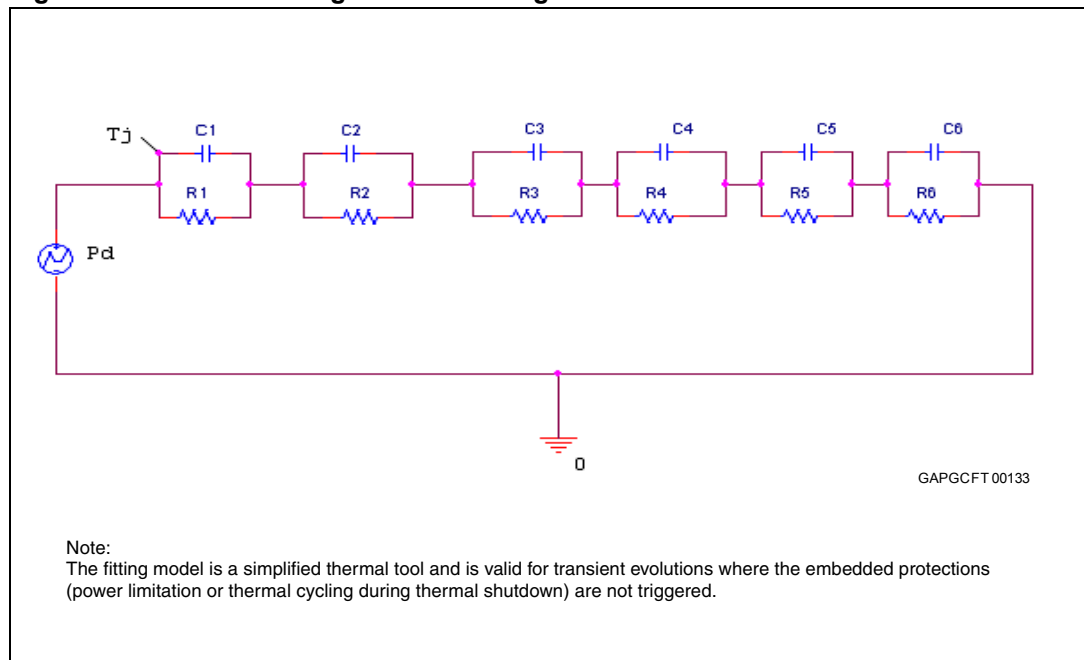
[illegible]

Tj
C1
C2
C3
C4
C5
C6
R1
R2
R3
R4
R5
R6
Pd
0

GAPGCFT 00133

Note:
The fitting model is a simplified thermal tool and is valid for transient evolutions where the embedded protections (power limitation or thermal cycling during thermal shutdown) are not triggered.